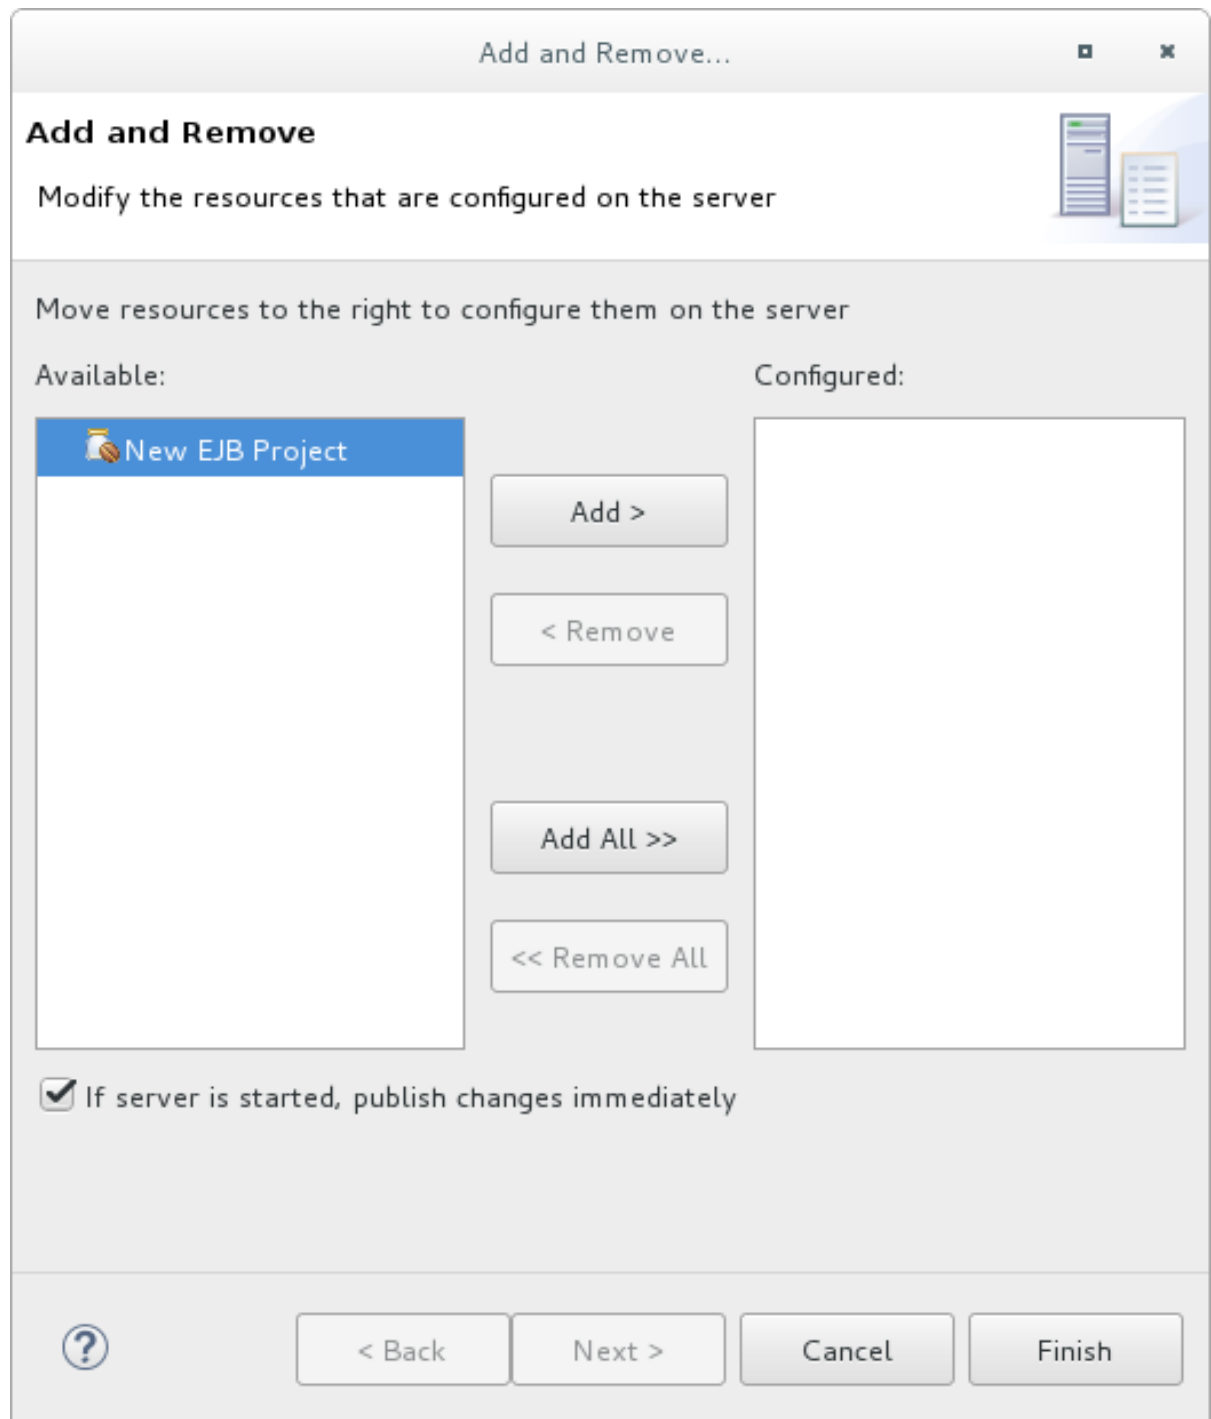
Add and Remove...

Add and Remove

Modify the resources that are configured on the server

Move resources to the right to configure them on the server

Available:

Configured:

New EJB Project

Add >

< Remove

Add All >>

<< Remove All

If server is started, publish changes immediately

?

< Back

Next >

Cancel

Finish